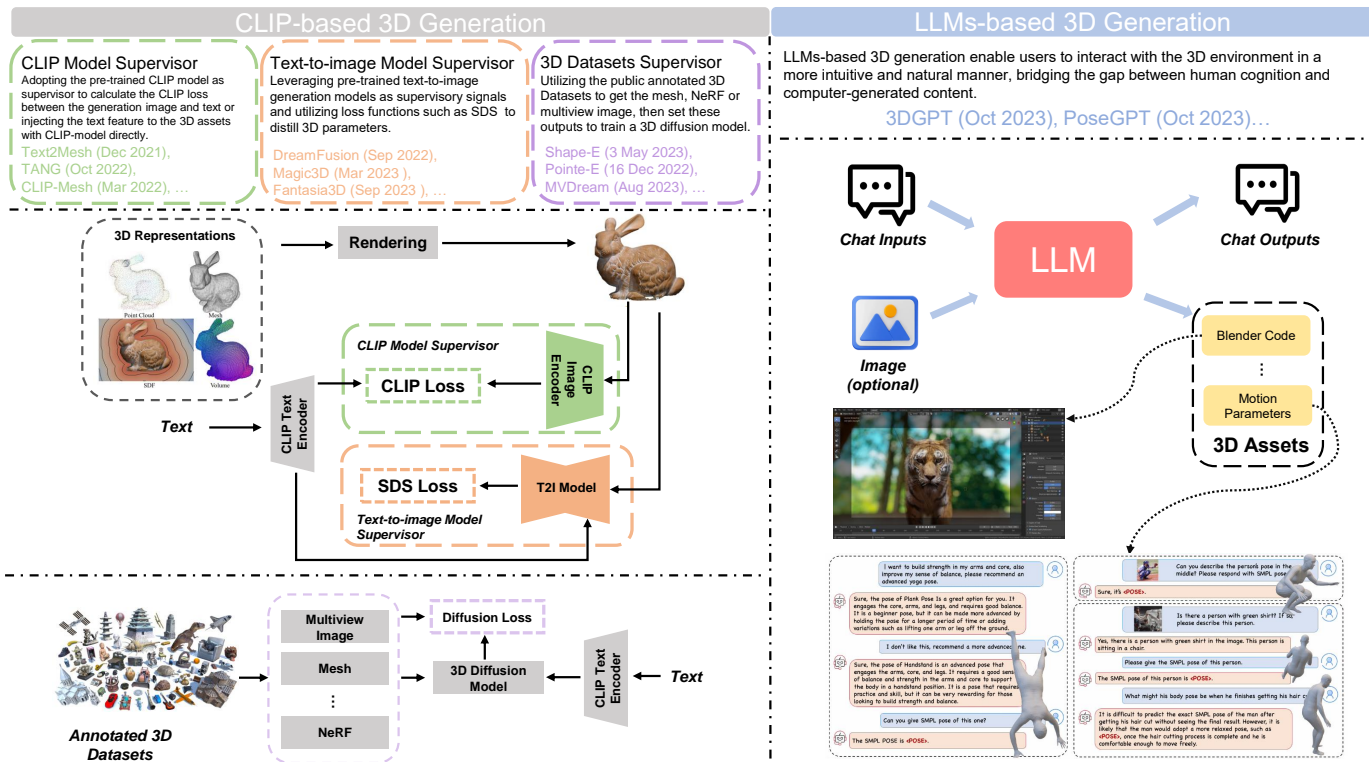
CLIP-based 3D Generation

CLIP Model Supervisor
Adopting the pre-trained CLIP model as supervisor to calculate the CLIP loss between the generation image and text or injecting the text feature to the 3D assets with CLIP-model directly.
Text2Mesh (Dec 2021), TANG (Oct 2022), CLIP-Mesh (Mar 2022), …

Text-to-image Model Supervisor
Leveraging pre-trained text-to-image generation models as supervisory signals and utilizing loss functions such as SDS to distill 3D parameters.
DreamFusion (Sep 2022), Magic3D (Mar 2023 ), Fantasia3D (Sep 2023 ), …

3D Datasets Supervisor
Utilizing the public annotated 3D Datasets to get the mesh, NeRF or multiview image, then set these outputs to train a 3D diffusion model.
Shape-E (3 May 2023), Pointe-E (16 Dec 2022), MVDream (Aug 2023), …

3D Representations
Point Cloud
Mesh
SDF
Volume
Rendering
CLIP Model Supervisor
CLIP Loss
CLIP Image Encoder
CLIP Text Encoder
Text
SDS Loss
T2I Model
Text-to-image Model Supervisor

Multiview Image
Mesh
⋮
NeRF
Diffusion Loss
3D Diffusion Model
CLIP Text Encoder
Text
Annotated 3D Datasets

LLMs-based 3D Generation

LLMs-based 3D generation enable users to interact with the 3D environment in a more intuitive and natural manner, bridging the gap between human cognition and computer-generated content.
3DGPT (Oct 2023), PoseGPT (Oct 2023)…

Chat Inputs
LLM
Chat Outputs
Image (optional)
Blender Code
⋮
Motion Parameters
3D Assets

I want to build strength in my arms and core, also improve my sense of balance, please recommend an advanced yoga pose.
Sure, the pose of Plank Pose Is a great option for you. It engages the core, arms, and legs, and requires good balance. It is a beginner pose, but it can be made more advanced by holding the pose for a longer period of time or adding variations such as lifting one arm or leg off the ground.
I don't like this, recommend a more advanced one.
Sure, the pose of Handstand is an advanced pose that engages the arms, core, and legs. It requires a good sense of balance and strength in the arms and core to support the body in a handstand position. It is a pose that requires practice and skill, but it can be very rewarding for those looking to build strength and balance.
Can you give SMPL pose of this one?
The SMPL POSE is <POSE>.

Can you describe the person's pose in the middle? Please respond with SMPL pose.
Sure, it's <POSE>.
Is there a person with green shirt? If so, please describe this person.
Yes, there is a person with green shirt in the image. This person is sitting in a chair.
Please give the SMPL pose of this person.
The SMPL pose of this person is <POSE>.
What might his body pose be when he finishes getting his hair cut?
It is difficult to predict the exact SMPL pose of the man after getting his hair cut without seeing the final result. However, it is likely that the man would adopt a more relaxed pose, such as <POSE>, once the hair cutting process is complete and he is comfortable enough to move freely.